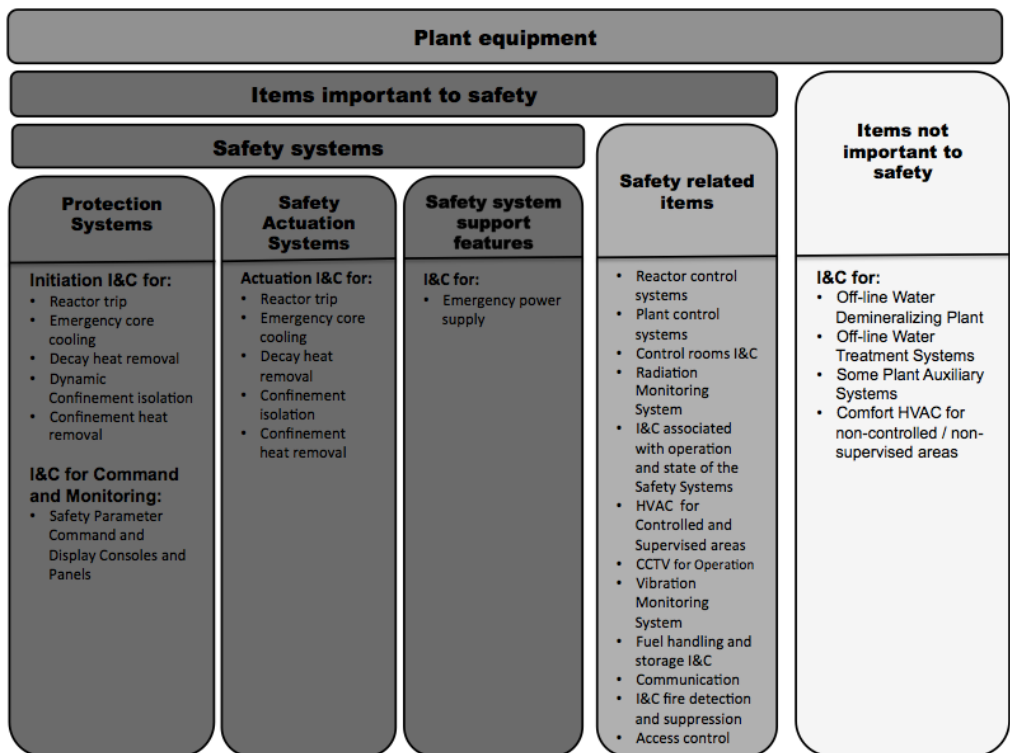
Plant equipment

Items important to safety

Safety systems

Protection Systems

Initiation I&C for:
- Reactor trip
- Emergency core cooling
- Decay heat removal
- Dynamic Confinement isolation
- Confinement heat removal

I&C for Command and Monitoring:
- Safety Parameter Command and Display Consoles and Panels

Safety Actuation Systems

Actuation I&C for:
- Reactor trip
- Emergency core cooling
- Decay heat removal
- Confinement isolation
- Confinement heat removal

Safety system support features

I&C for:
- Emergency power supply

Safety related items

- Reactor control systems
- Plant control systems
- Control rooms I&C
- Radiation Monitoring System
- I&C associated with operation and state of the Safety Systems
- HVAC for Controlled and Supervised areas
- CCTV for Operation
- Vibration Monitoring System
- Fuel handling and storage I&C
- Communication
- I&C fire detection and suppression
- Access control

Items not important to safety

I&C for:
- Off-line Water Demineralizing Plant
- Off-line Water Treatment Systems
- Some Plant Auxiliary Systems
- Comfort HVAC for non-controlled / non-supervised areas